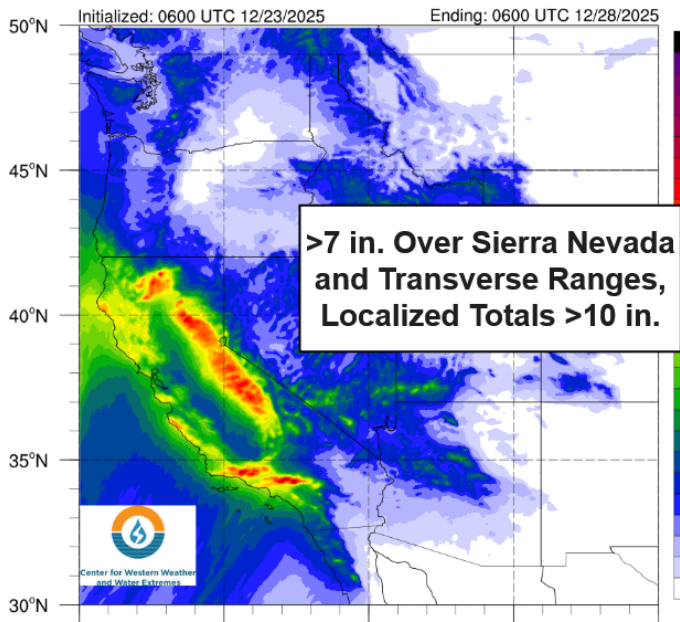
Initialized: 0600 UTC 12/23/2025
Ending: 0600 UTC 12/28/2025

50°N
45°N
40°N
35°N
30°N

>7 in. Over Sierra Nevada and Transverse Ranges, Localized Totals >10 in.

Center for Western Weather and Water Extremes